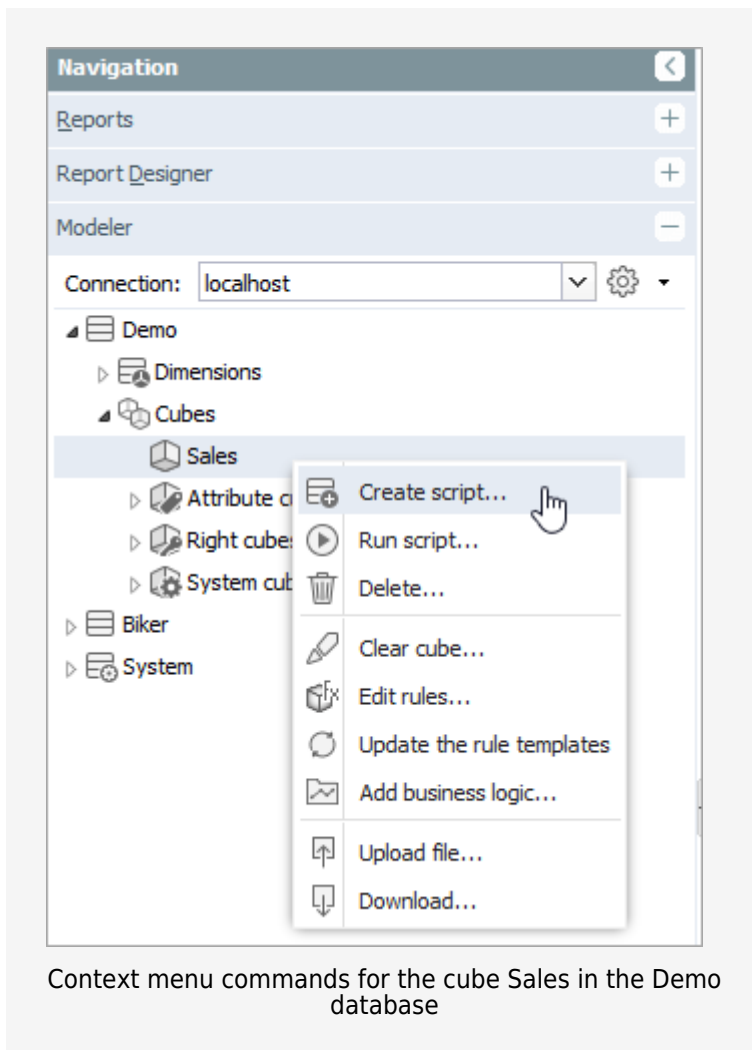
Navigation

Reports

Report Designer

Modeler

Connection: localhost

Demo

Dimensions

Cubes

Sales

Attribute c

Right cube

System cub

Biker

System

Create script...

Run script...

Delete...

Clear cube...

Edit rules...

Update the rule templates

Add business logic...

Upload file...

Download...

Context menu commands for the cube Sales in the Demo database